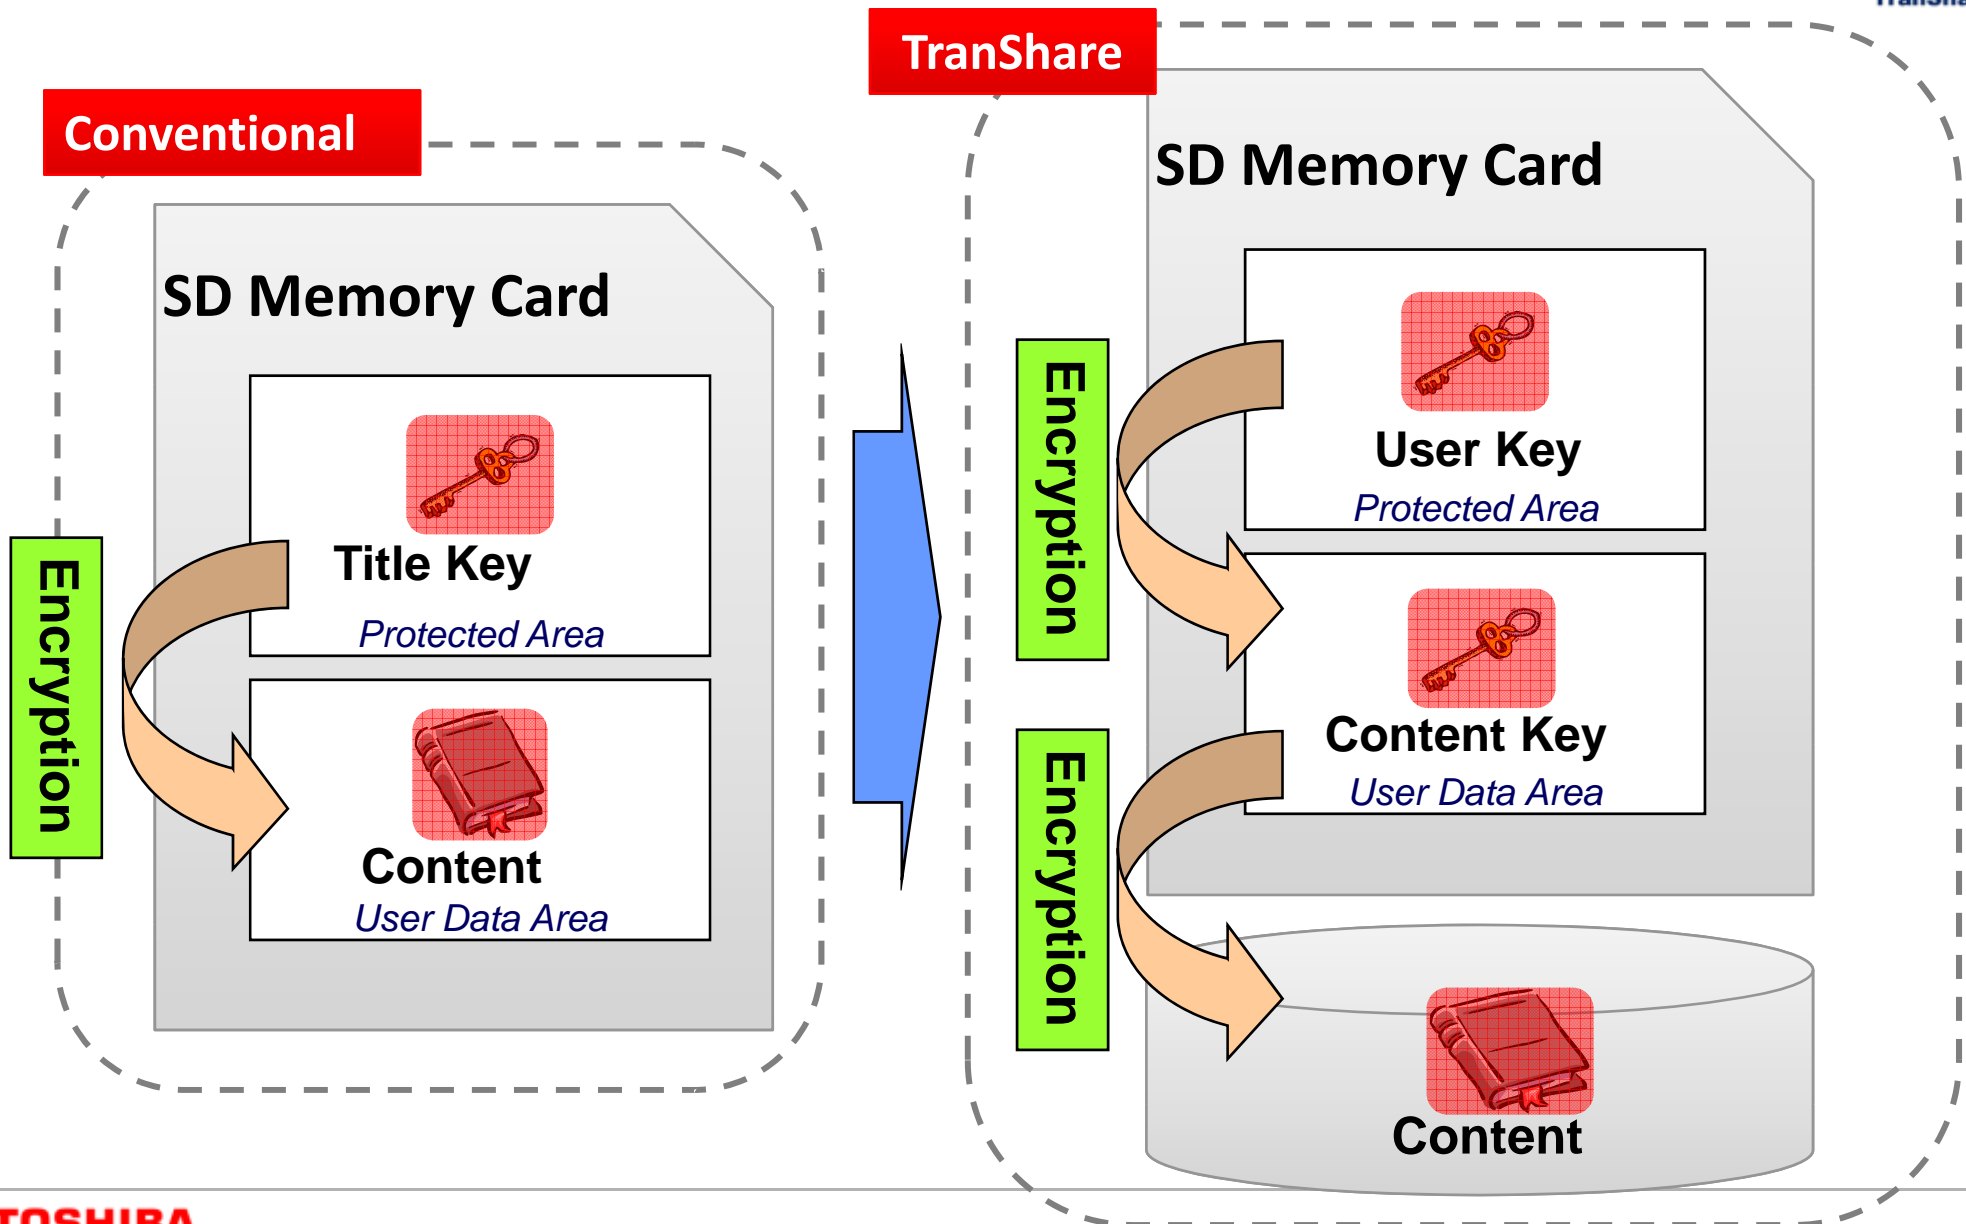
Conventional

SD Memory Card

Title Key

Protected Area

Encryption

Content

User Data Area

TranShare

SD Memory Card

User Key

Protected Area

Encryption

Content Key

User Data Area

Encryption

Content

TOSHIBA